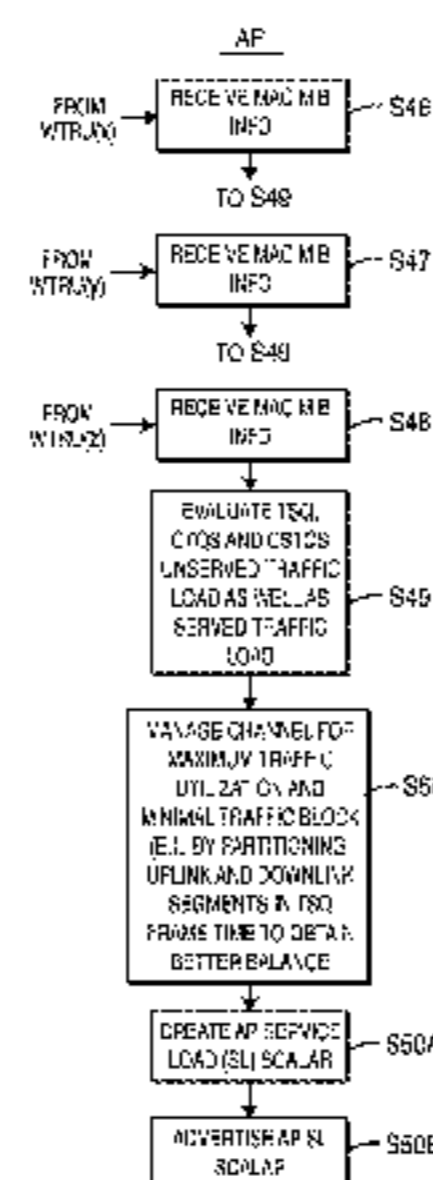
AP

FROM WTRU(X)

RECEIVE MAC MIB INFO

S46

TO S49

FROM WTRU(Y)

RECEIVE MAC MIB INFO

S47

TO S49

FROM WTRU(Z)

RECEIVE MAC MIB INFO

S48

EVALUATE TSQ, CFQS AND CSTQS UNSERVED TRAFFIC LOAD AS WELL AS SERVED TRAFFIC LOAD

S49

MANAGE CHANNEL FOR MAXIMUM TRAFFIC UTILIZATION AND MINIMAL TRAFFIC BLOCK (E.G. BY PARTITIONING UPLINK AND DOWNLINK SEGMENTS IN TSQ FRAME TIME TO OBTAIN BETTER BALANCE

S5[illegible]

CREATE AP SERVICE LOAD (SL) SCALAR

S50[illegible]

ADVERTISE AP SL SCALAR

S50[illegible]